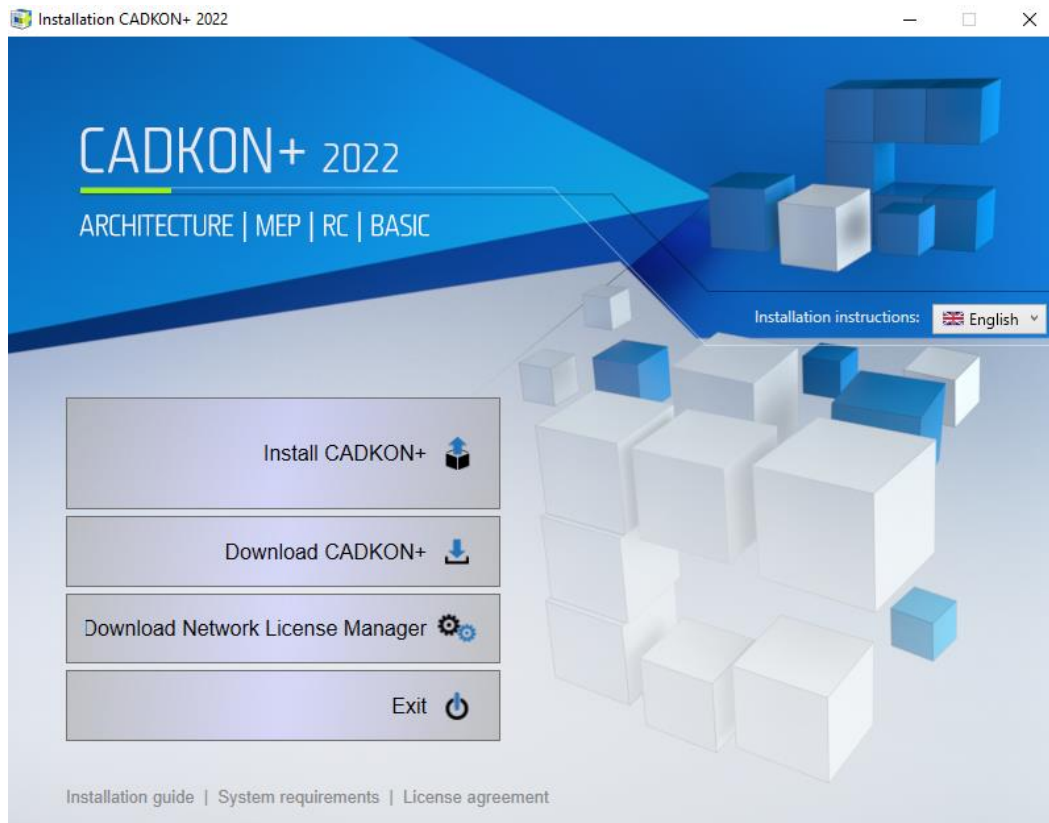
Installation CADKON+ 2022

CADKON+ 2022

ARCHITECTURE | MEP | RC | BASIC

Installation instructions: English

Install CADKON+

Download CADKON+

Download Network License Manager

Exit

Installation guide | System requirements | License agreement